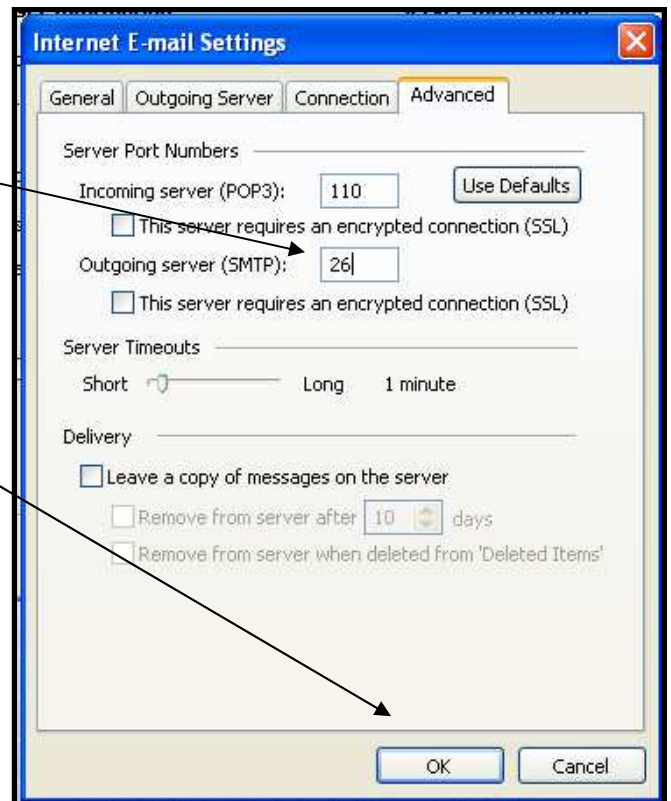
Internet E-mail Settings

General | Outgoing Server | Connection | Advanced

Server Port Numbers

Incoming server (POP3): 110

Use Defaults

This server requires an encrypted connection (SSL)

Outgoing server (SMTP): 26

This server requires an encrypted connection (SSL)

Server Timeouts

Short Long 1 minute

Delivery

Leave a copy of messages on the server

Remove from server after 10 days

Remove from server when deleted from 'Deleted Items'

OK Cancel